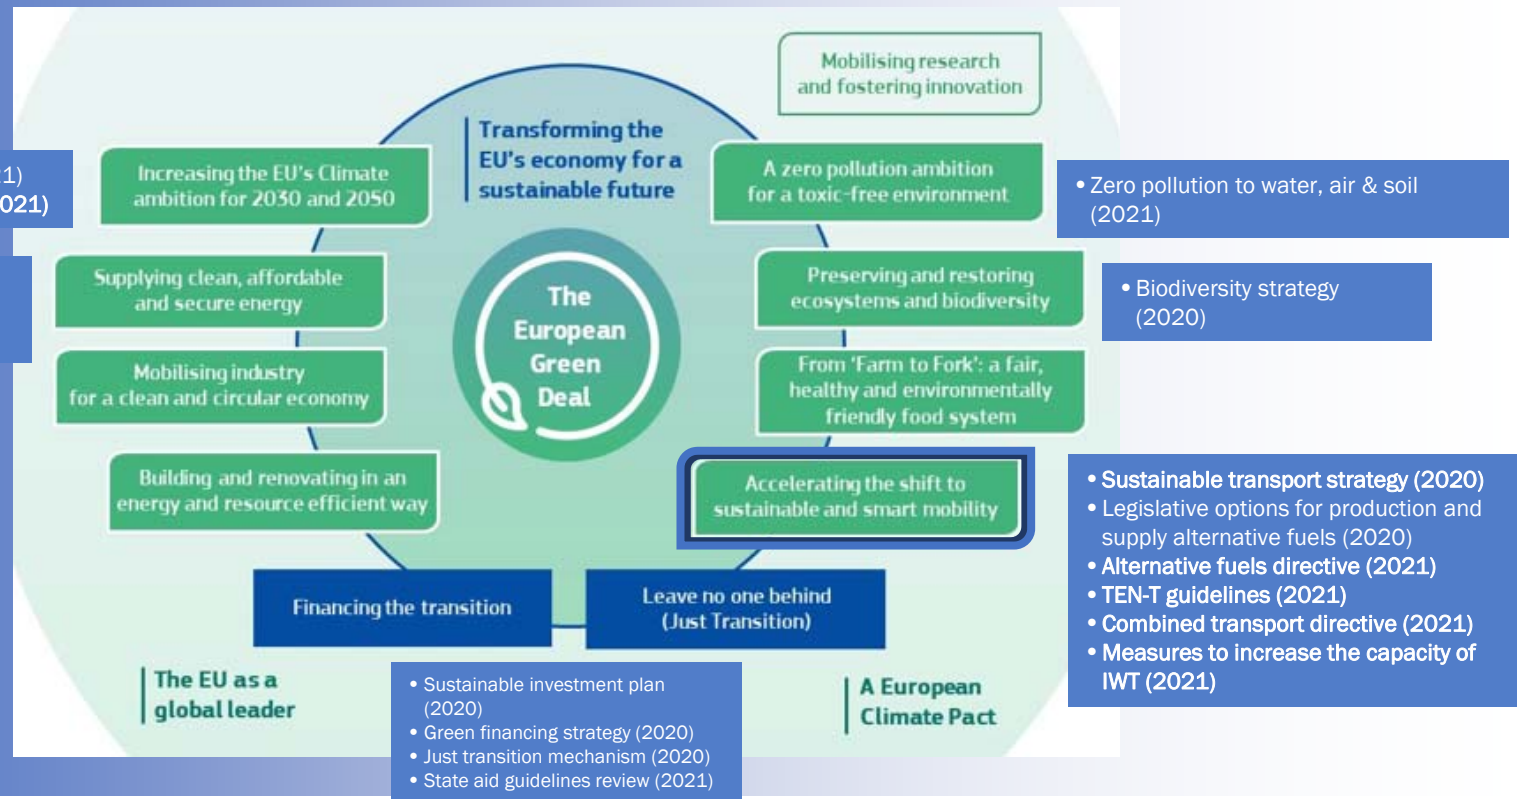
1)
021)

Mobilising research and fostering innovation

Transforming the EU's economy for a sustainable future

Increasing the EU's Climate ambition for 2030 and 2050

A zero pollution ambition for a toxic-free environment

• Zero pollution to water, air & soil (2021)

Supplying clean, affordable and secure energy

Preserving and restoring ecosystems and biodiversity

• Biodiversity strategy (2020)

The European Green Deal

Mobilising industry for a clean and circular economy

From 'Farm to Fork': a fair, healthy and environmentally friendly food system

Building and renovating in an energy and resource efficient way

Accelerating the shift to sustainable and smart mobility

• Sustainable transport strategy (2020)
• Legislative options for production and supply alternative fuels (2020)
• Alternative fuels directive (2021)
• TEN-T guidelines (2021)
• Combined transport directive (2021)
• Measures to increase the capacity of IWT (2021)

Financing the transition

Leave no one behind (Just Transition)

The EU as a global leader

• Sustainable investment plan (2020)
• Green financing strategy (2020)
• Just transition mechanism (2020)
• State aid guidelines review (2021)

A European Climate Pact